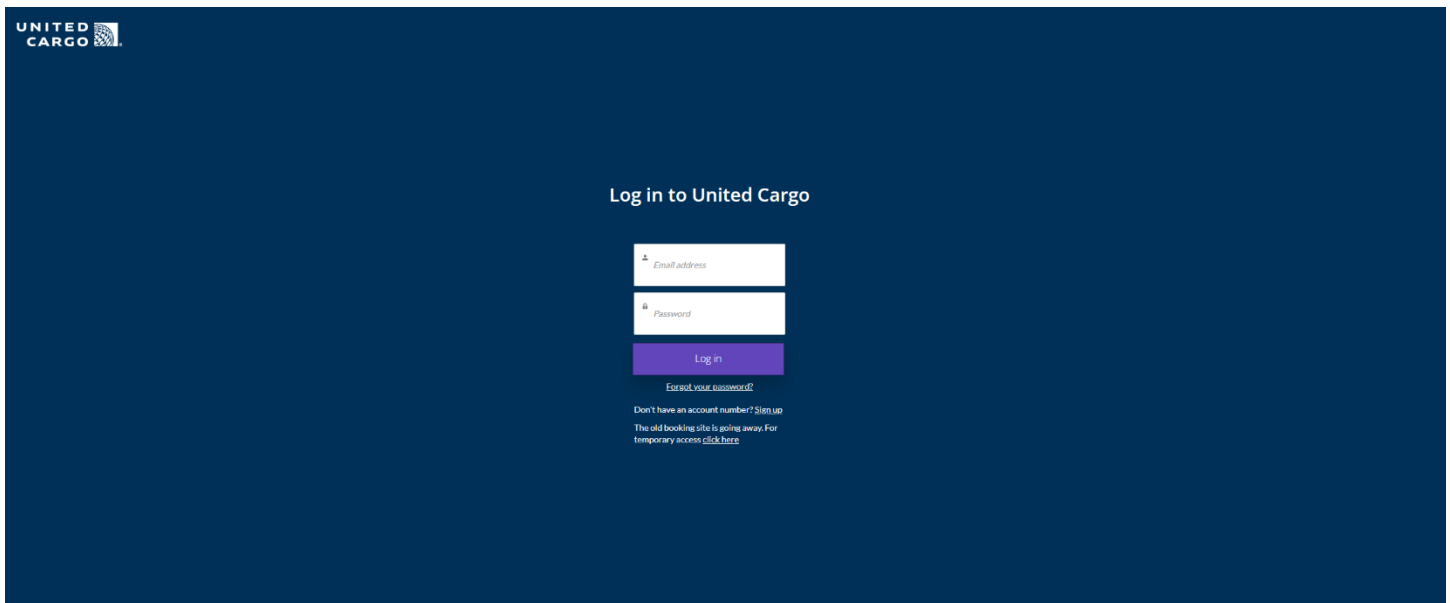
UNITED CARGO

Log in to United Cargo

Email address

Password

Log in

Forgot your password?

Don't have an account number? Sign up

The old booking site is going away. For temporary access click here